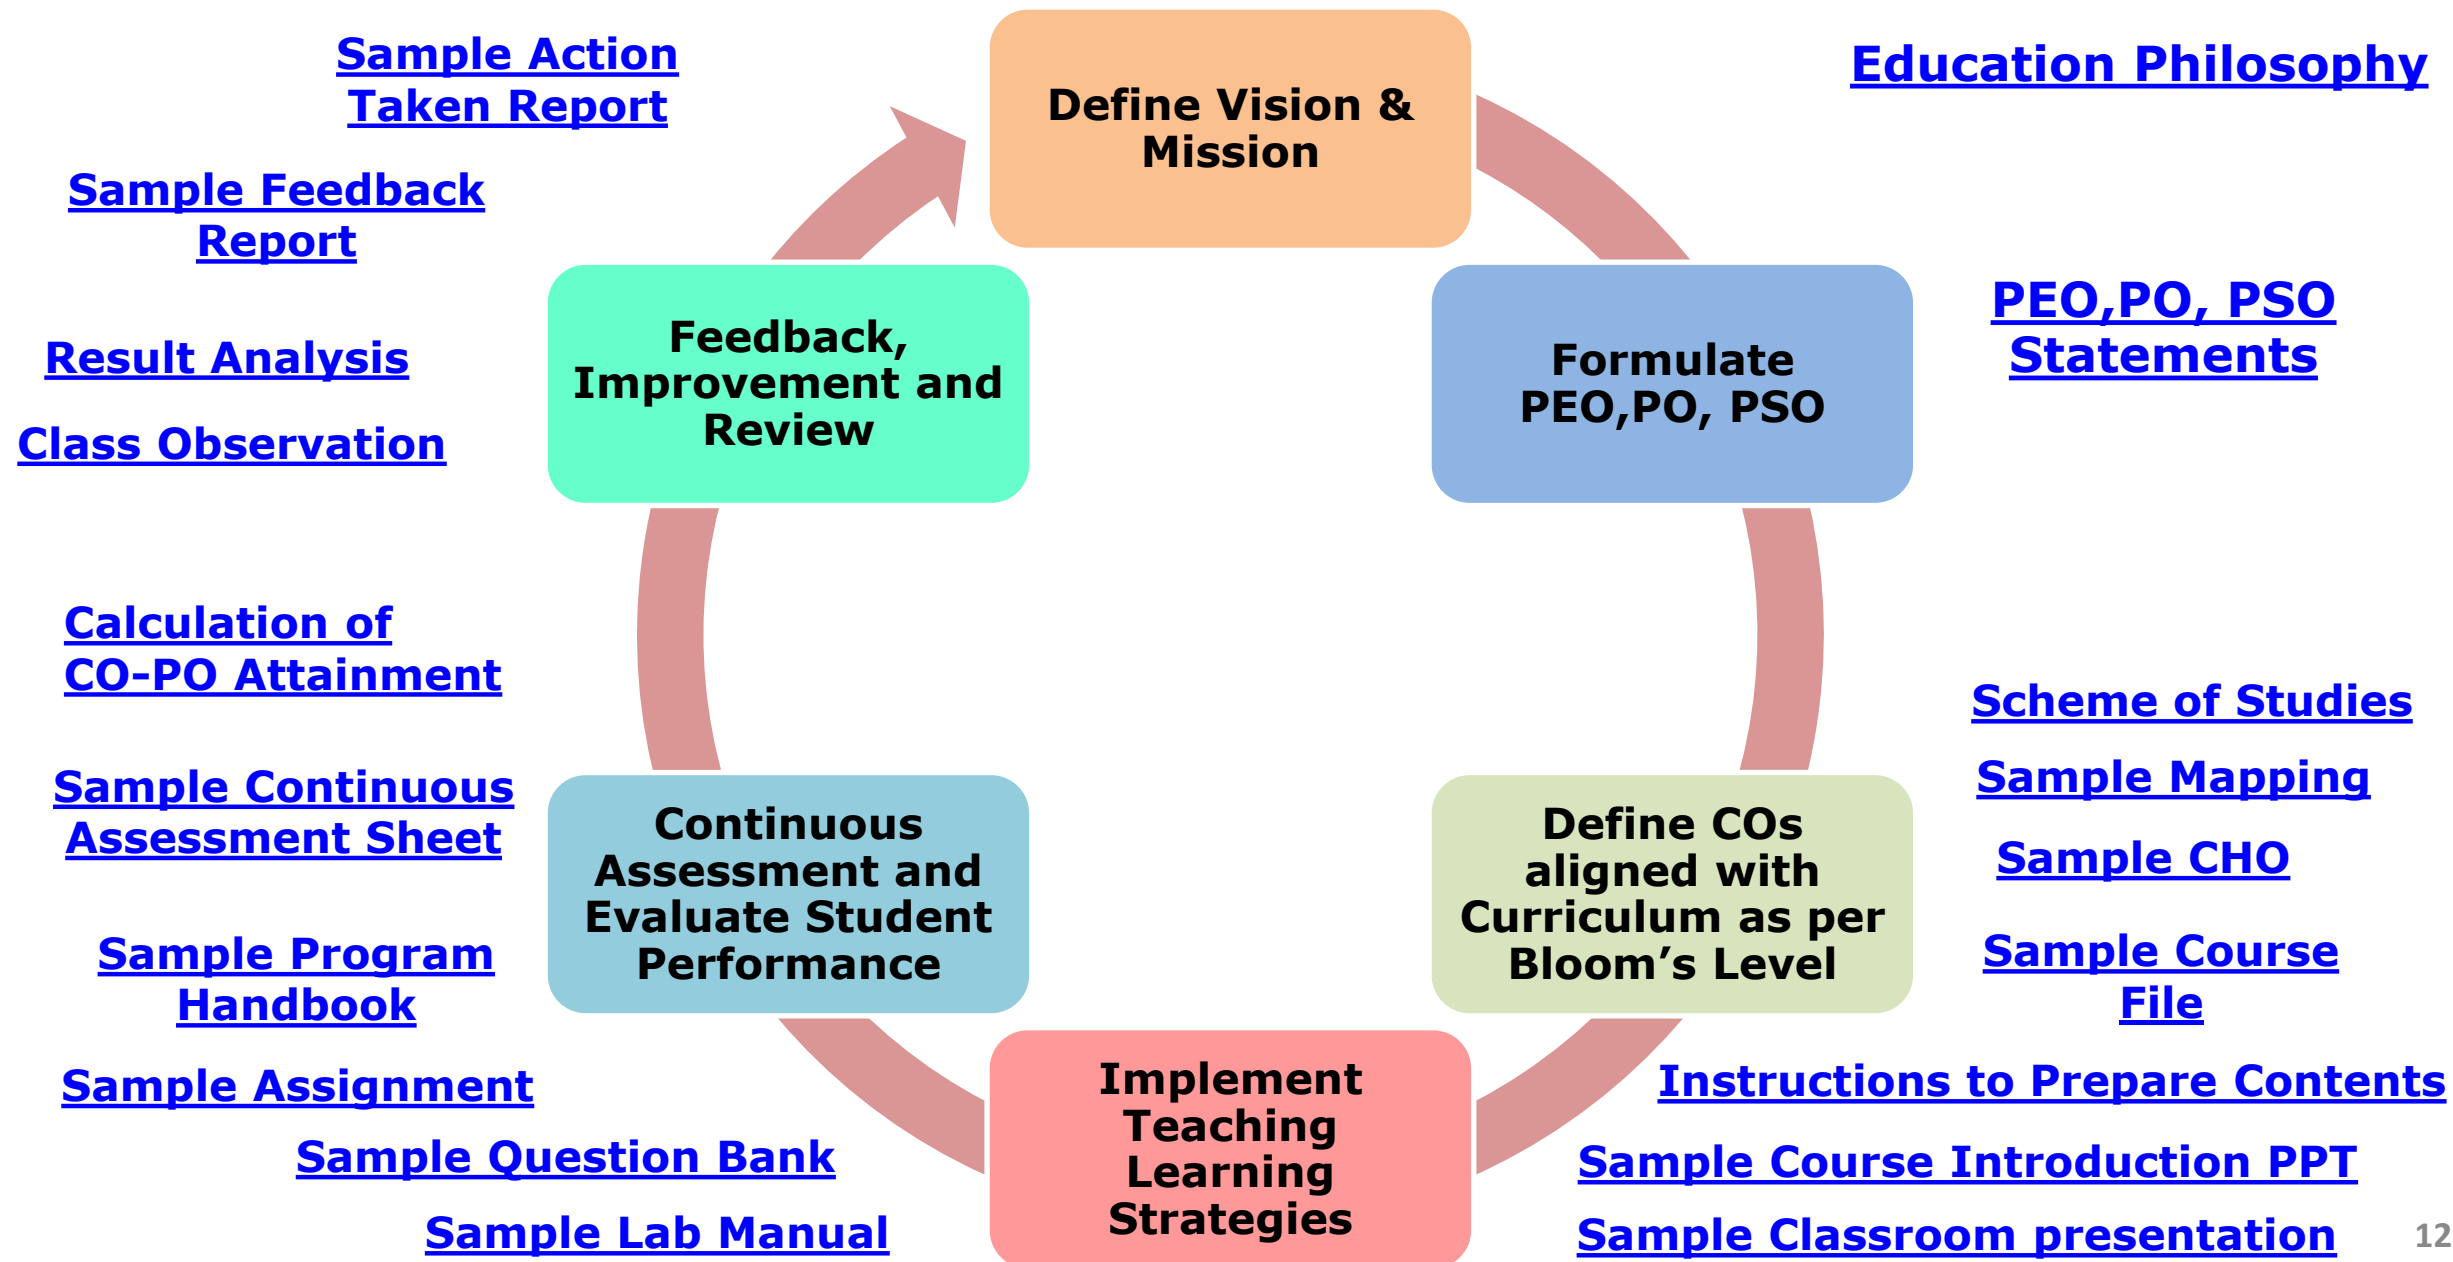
Sample Action Taken Report

Define Vision & Mission

Education Philosophy

Sample Feedback Report

Result Analysis

Class Observation

Feedback, Improvement and Review

Formulate PEO,PO, PSO

PEO,PO, PSO Statements

Calculation of CO-PO Attainment

Scheme of Studies

Sample Mapping

Sample CHO

Sample Continuous Assessment Sheet

Continuous Assessment and Evaluate Student Performance

Define COs aligned with Curriculum as per Bloom's Level

Sample Program Handbook

Sample Course File

Sample Assignment

Implement Teaching Learning Strategies

Instructions to Prepare Contents

Sample Question Bank

Sample Course Introduction PPT

Sample Lab Manual

Sample Classroom presentation

12